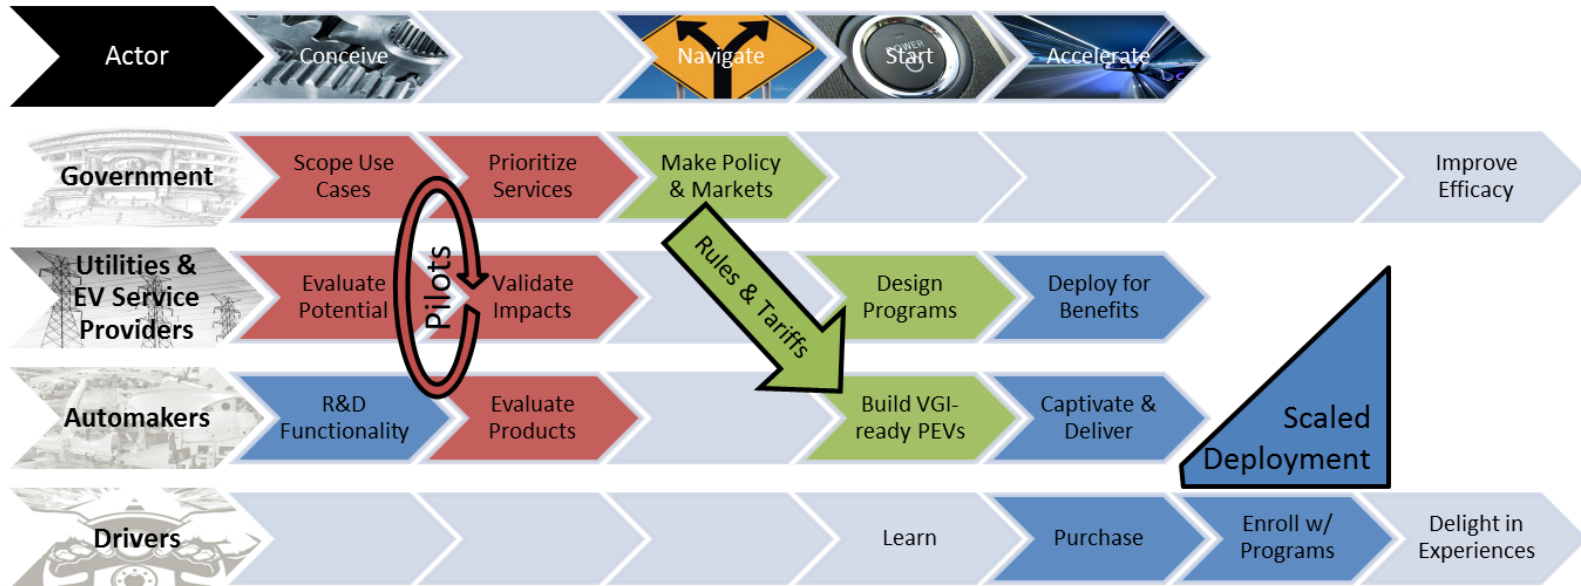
Actor

Conceive

Navigate

Start

Accelerate

Government

Scope Use Cases

Prioritize Services

Make Policy & Markets

Improve Efficacy

Utilities & EV Service Providers

Evaluate Potential

Pilots

Validate Impacts

Rules & Tariffs

Design Programs

Deploy for Benefits

Automakers

R&D Functionality

Evaluate Products

Build VGI-ready PEVs

Captivate & Deliver

Scaled Deployment

Drivers

Learn

Purchase

Enroll w/ Programs

Delight in Experiences